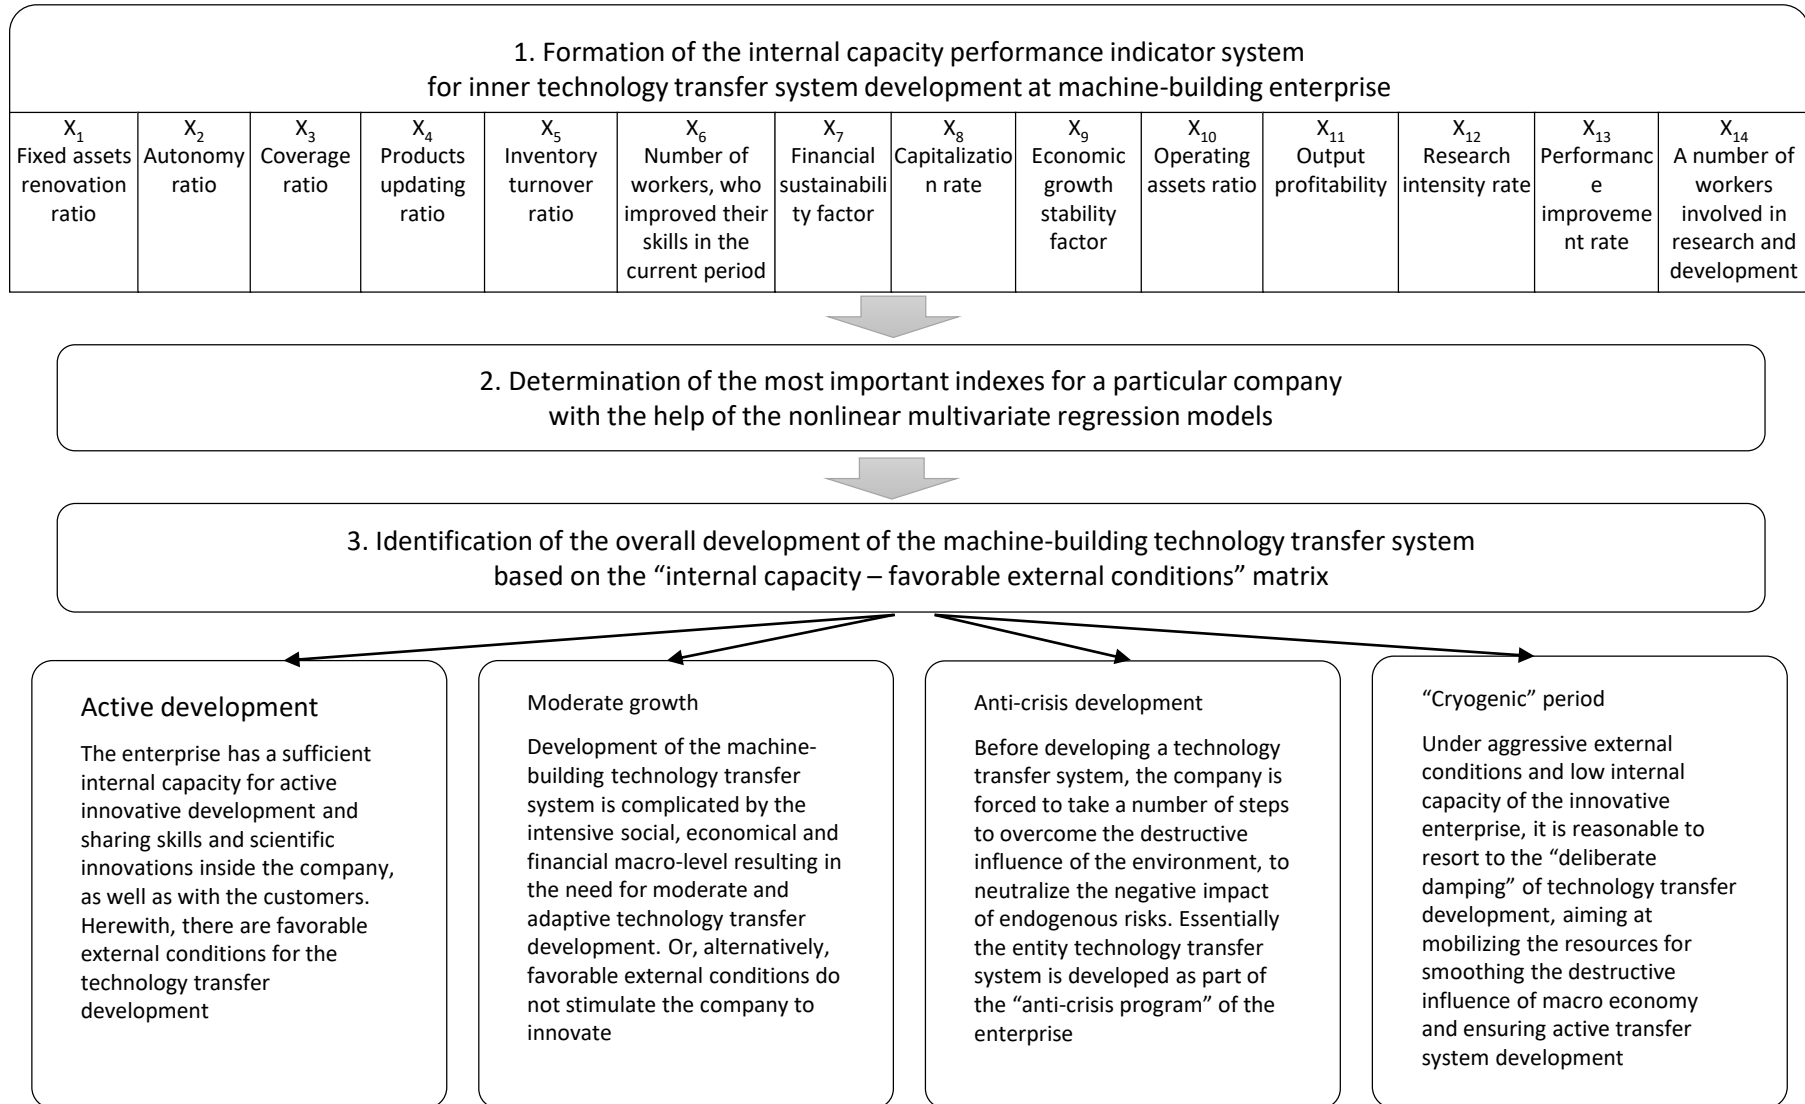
1. Formation of the internal capacity performance indicator system for inner technology transfer system development at machine-building enterprise

| $X_1$ Fixed assets renovation ratio | $X_2$ Autonomy ratio | $X_3$ Coverage ratio | $X_4$ Products updating ratio | $X_5$ Inventory turnover ratio | $X_6$ Number of workers, who improved their skills in the current period | $X_7$ Financial sustainability factor | $X_8$ Capitalization rate | $X_9$ Economic growth stability factor | $X_{10}$ Operating assets ratio | $X_{11}$ Output profitability | $X_{12}$ Research intensity rate | $X_{13}$ Performance improvement rate | $X_{14}$ A number of workers involved in research and development |
|---|---|---|---|---|---|---|---|---|---|---|---|---|---|

2. Determination of the most important indexes for a particular company with the help of the nonlinear multivariate regression models

3. Identification of the overall development of the machine-building technology transfer system based on the “internal capacity – favorable external conditions” matrix

Active development

The enterprise has a sufficient internal capacity for active innovative development and sharing skills and scientific innovations inside the company, as well as with the customers. Herewith, there are favorable external conditions for the technology transfer development

Moderate growth

Development of the machine-building technology transfer system is complicated by the intensive social, economical and financial macro-level resulting in the need for moderate and adaptive technology transfer development. Or, alternatively, favorable external conditions do not stimulate the company to innovate

Anti-crisis development

Before developing a technology transfer system, the company is forced to take a number of steps to overcome the destructive influence of the environment, to neutralize the negative impact of endogenous risks. Essentially the entity technology transfer system is developed as part of the “anti-crisis program” of the enterprise

“Cryogenic” period

Under aggressive external conditions and low internal capacity of the innovative enterprise, it is reasonable to resort to the “deliberate damping” of technology transfer development, aiming at mobilizing the resources for smoothing the destructive influence of macro economy and ensuring active transfer system development